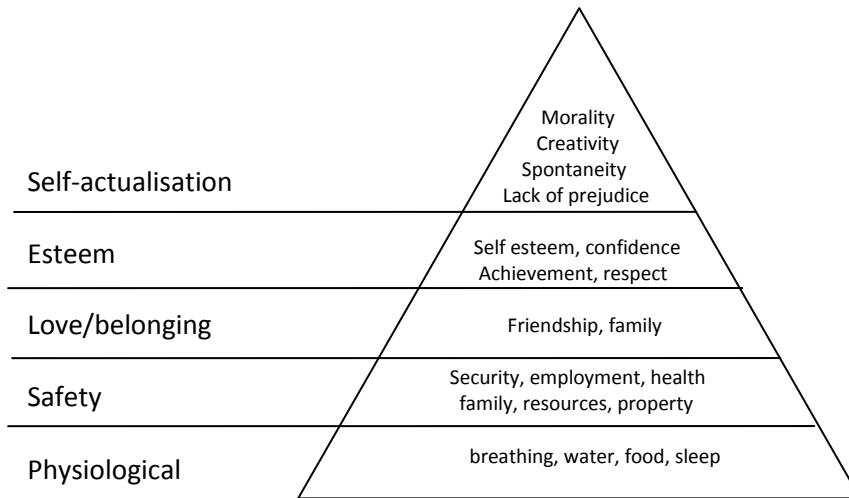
Self-actualisation

Morality
Creativity
Spontaneity
Lack of prejudice

Esteem

Self esteem, confidence
Achievement, respect

Love/belonging

Friendship, family

Safety

Security, employment, health
family, resources, property

Physiological

breathing, water, food, sleep